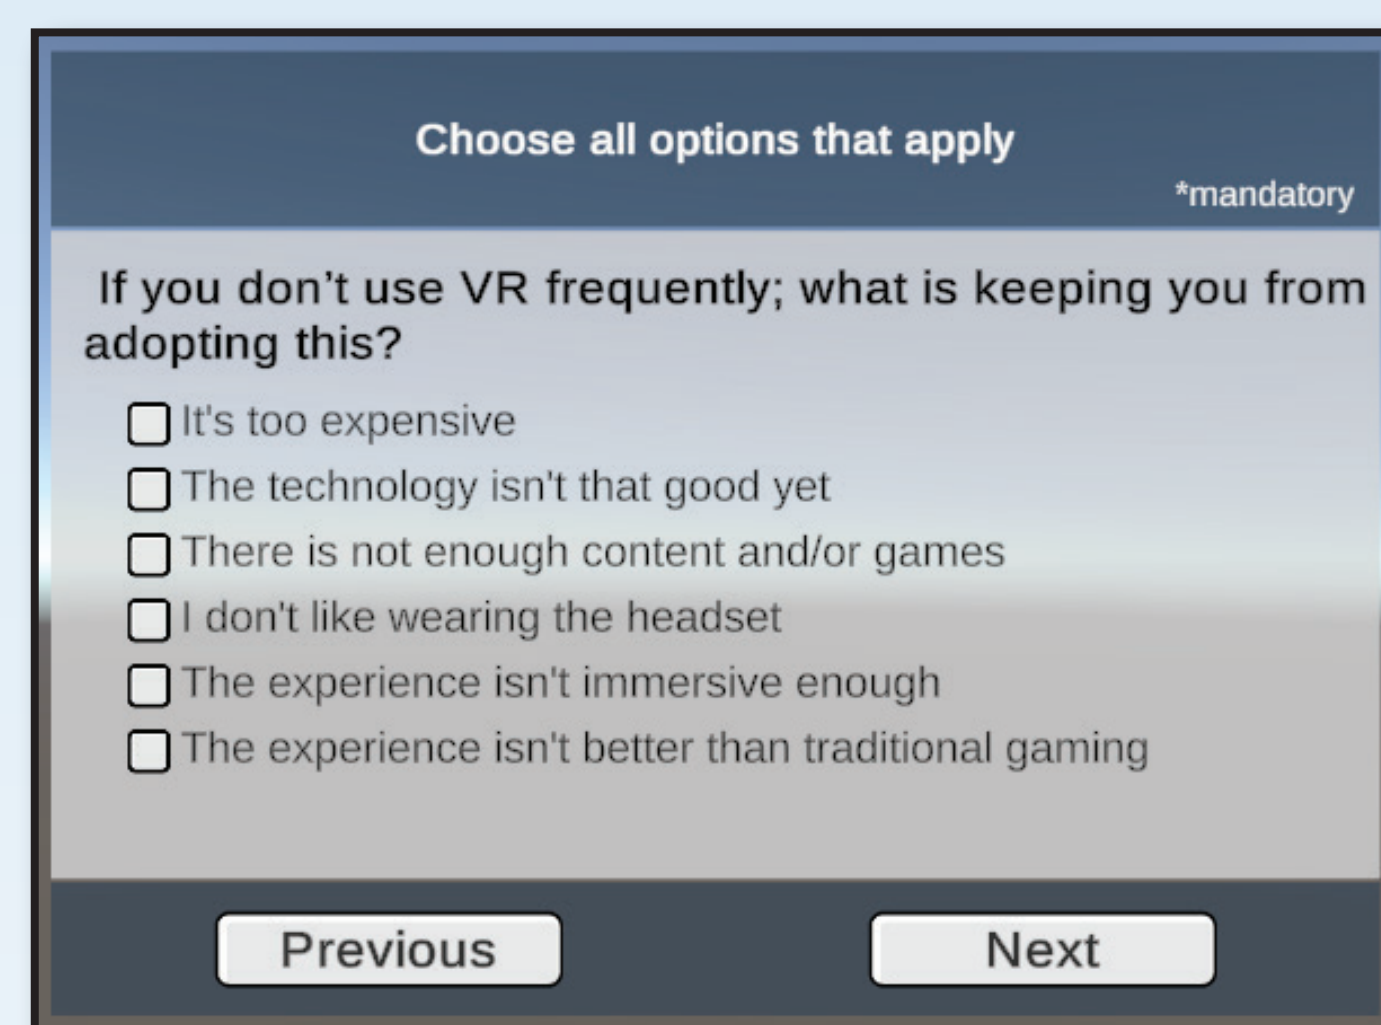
Choose all options that apply

*mandatory

If you don’t use VR frequently; what is keeping you from adopting this?

It's too expensive
The technology isn't that good yet
There is not enough content and/or games
I don't like wearing the headset
The experience isn't immersive enough
The experience isn't better than traditional gaming

Previous
Next